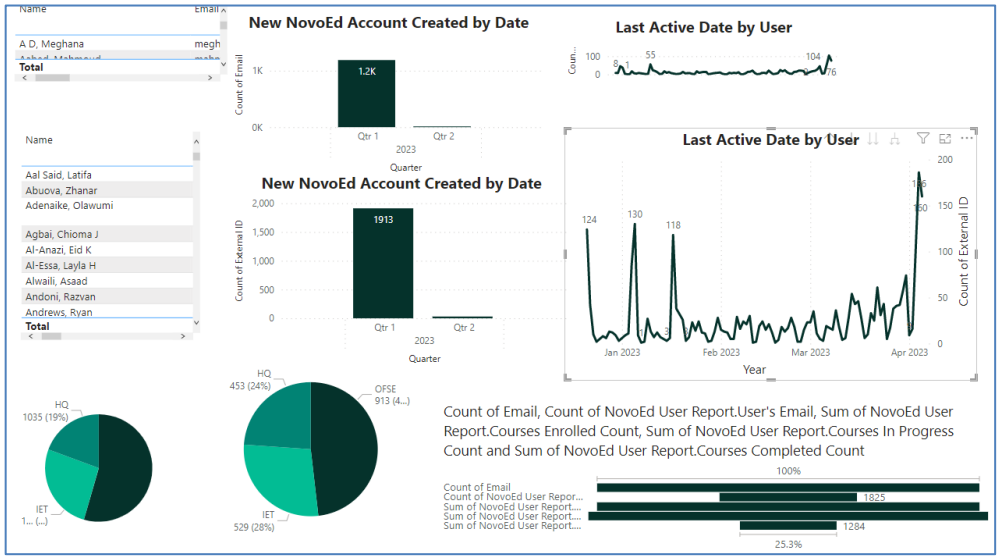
| Name | Email |
|---|---|
| A D, Meghana | megh |
| Ashad, Mahmoud | mahm |
| Total | |

New NovoEd Account Created by Date

1K
0K
Count of Email
1.2K
Qtr 1
Qtr 2
2023
Quarter

Last Active Date by User

Coun...
100
0
8
1
55
104
76

| Name |
|---|
| Aal Said, Latifa |
| Abuova, Zhanar |
| Adenaike, Olawumi |
| |
| Agbai, Chioma J |
| Al-Anazi, Eid K |
| Al-Essa, Layla H |
| Alwaili, Asaad |
| Andoni, Razvan |
| Andrews, Ryan |
| Total |

New NovoEd Account Created by Date

2,000
1,500
1,000
500
0
Count of External ID
1913
Qtr 1
Qtr 2
2023
Quarter

Last Active Date by User

200
150
100
50
0
Count of External ID
124
130
118
1
3
186
160
Jan 2023
Feb 2023
Mar 2023
Apr 2023
Year

HQ
1035 (19%)
IET
1... (...)

HQ
453 (24%)
OFSE
913 (4...)
IET
529 (28%)

Count of Email, Count of NovoEd User Report.User's Email, Sum of NovoEd User Report.Courses Enrolled Count, Sum of NovoEd User Report.Courses In Progress Count and Sum of NovoEd User Report.Courses Completed Count

100%
Count of Email
Count of NovoEd User Repor...
1825
Sum of NovoEd User Report....
Sum of NovoEd User Report....
Sum of NovoEd User Report....
1284
25.3%